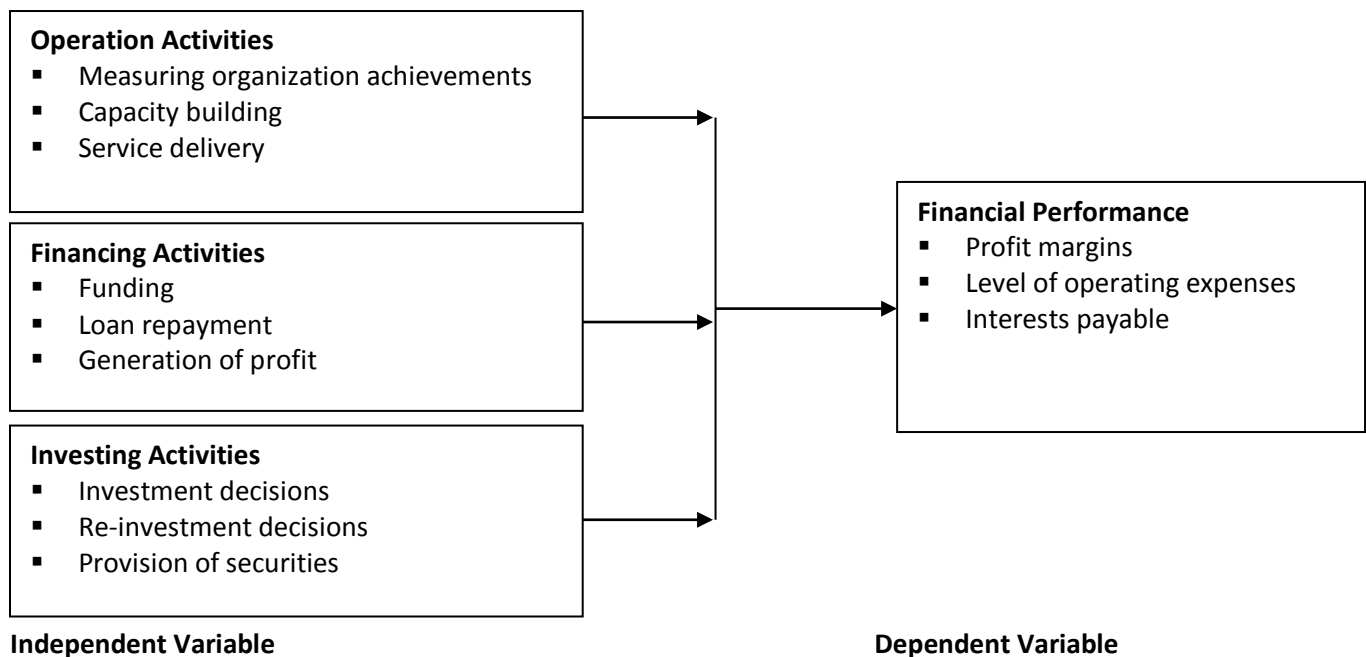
**Operation Activities**
- Measuring organization achievements
- Capacity building
- Service delivery

**Financing Activities**
- Funding
- Loan repayment
- Generation of profit

**Investing Activities**
- Investment decisions
- Re-investment decisions
- Provision of securities

**Financial Performance**
- Profit margins
- Level of operating expenses
- Interests payable

**Independent Variable**

**Dependent Variable**